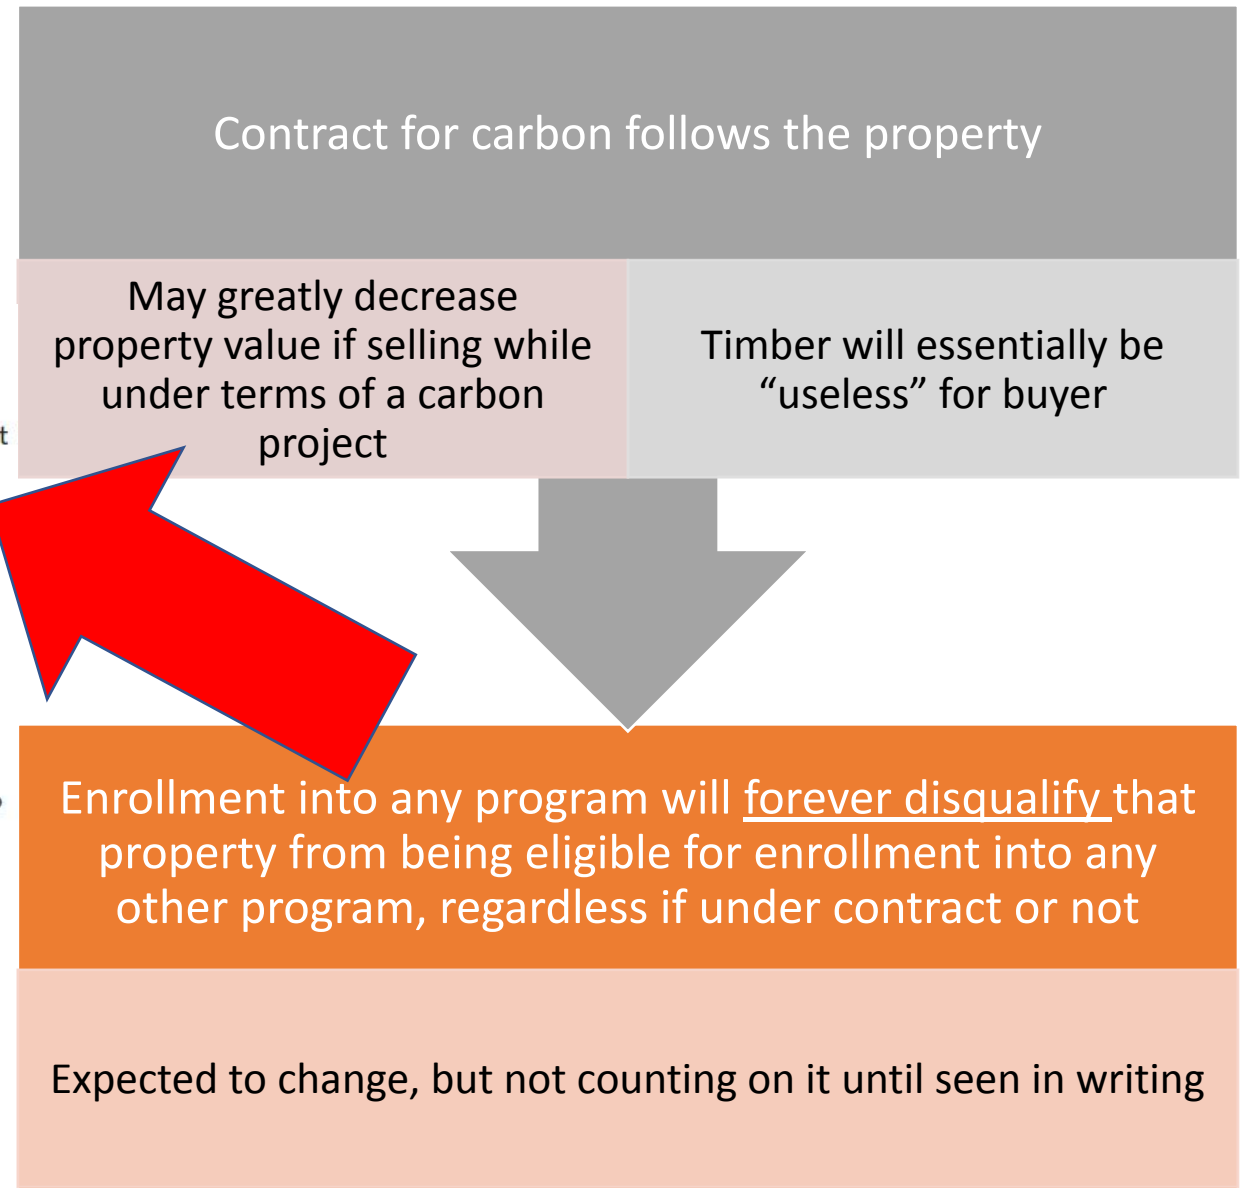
Contract for carbon follows the property

May greatly decrease property value if selling while under terms of a carbon project

Timber will essentially be "useless" for buyer

Enrollment into any program will forever disqualify that property from being eligible for enrollment into any other program, regardless if under contract or not

Expected to change, but not counting on it until seen in writing